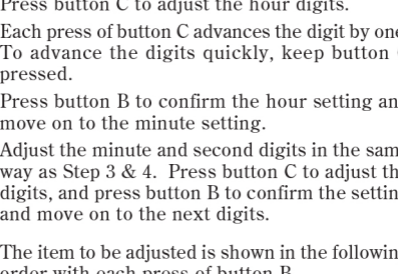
Press button C to adjust the hour digits.

Each press of button C advances the digit by one. To advance the digits quickly, keep button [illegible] pressed.

Press button B to confirm the hour setting an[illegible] move on to the minute setting.

Adjust the minute and second digits in the sam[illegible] way as Step 3 & 4. Press button C to adjust th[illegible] digits, and press button B to confirm the settin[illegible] and move on to the next digits.

The item to be adjusted is shown in the followin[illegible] order with each press of button B.